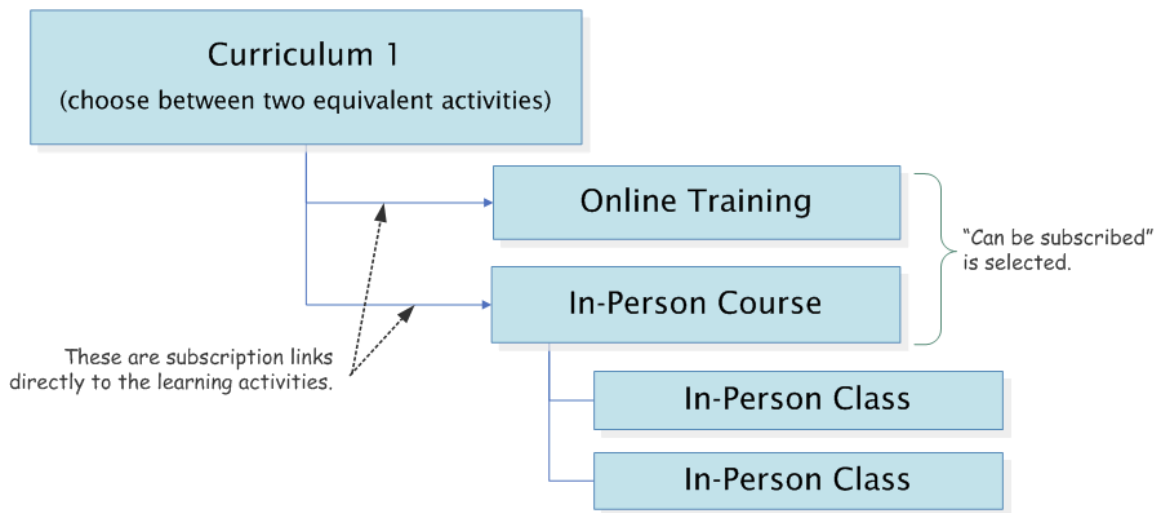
Curriculum 1
(choose between two equivalent activities)

Online Training

In-Person Course

"Can be subscribed" is selected.

These are subscription links directly to the learning activities.

In-Person Class

In-Person Class